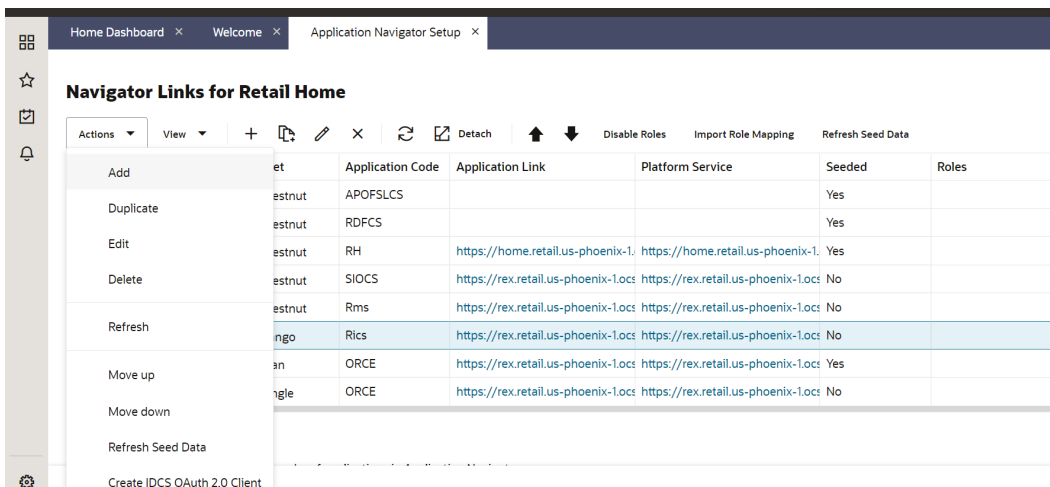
Home Dashboard ×
Welcome ×
Application Navigator Setup ×

Navigator Links for Retail Home

Actions
View
Detach
Disable Roles
Import Role Mapping
Refresh Seed Data

Add
Duplicate
Edit
Delete
Refresh
Move up
Move down
Refresh Seed Data
Create IDCS OAuth 2.0 Client

| et | Application Code | Application Link | Platform Service | Seeded | Roles |
|---|---|---|---|---|---|
| estnut | APOFSLCS | | | Yes | |
| estnut | RDFCS | | | Yes | |
| estnut | RH | https://home.retail.us-phoenix-1. | https://home.retail.us-phoenix-1. | Yes | |
| estnut | SIOCS | https://rex.retail.us-phoenix-1.ocs | https://rex.retail.us-phoenix-1.ocs | No | |
| estnut | Rms | https://rex.retail.us-phoenix-1.ocs | https://rex.retail.us-phoenix-1.ocs | No | |
| ngo | Rics | https://rex.retail.us-phoenix-1.ocs | https://rex.retail.us-phoenix-1.ocs | No | |
| an | ORCE | https://rex.retail.us-phoenix-1.ocs | https://rex.retail.us-phoenix-1.ocs | Yes | |
| ngle | ORCE | https://rex.retail.us-phoenix-1.ocs | https://rex.retail.us-phoenix-1.ocs | No | |

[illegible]